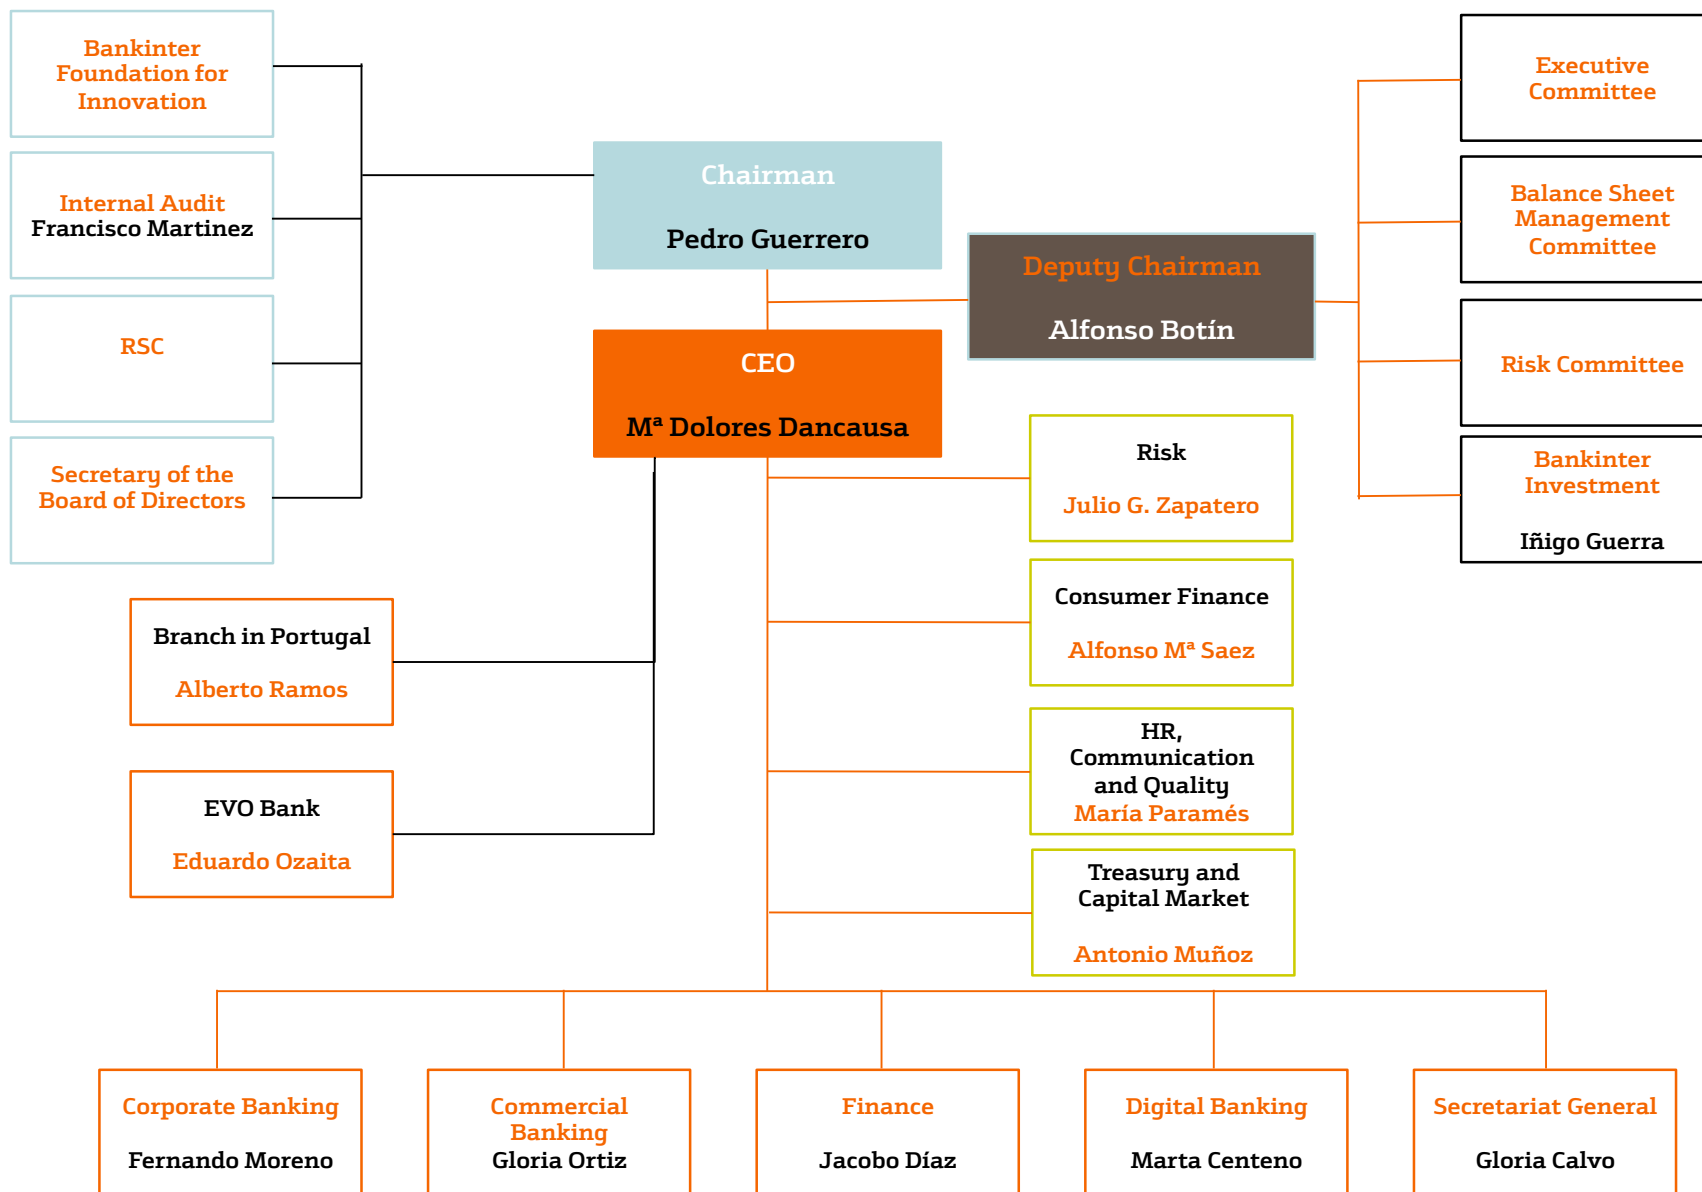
Bankinter Foundation for Innovation

Internal Audit
Francisco Martinez

RSC

Secretary of the Board of Directors

Chairman

Pedro Guerrero

Deputy Chairman

Alfonso Botín

CEO

Mª Dolores Dancausa

Executive Committee

Balance Sheet Management Committee

Risk Committee

Bankinter Investment

Iñigo Guerra

Risk

Julio G. Zapatero

Consumer Finance

Alfonso Mª Saez

HR, Communication and Quality
María Paramés

Treasury and Capital Market

Antonio Muñoz

Branch in Portugal

Alberto Ramos

EVO Bank

Eduardo Ozaita

Corporate Banking

Fernando Moreno

Commercial Banking
Gloria Ortiz

Finance

Jacobo Díaz

Digital Banking

Marta Centeno

Secretariat General

Gloria Calvo